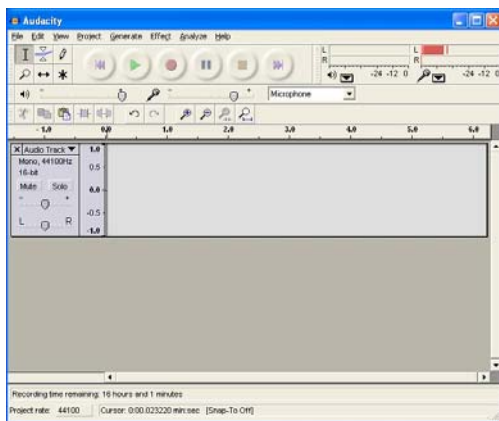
Audacity

File Edit View Project Generate Effect Analyze Help

L
R
-24 -12 0

L
R
-24 -12 0

Microphone

- 1.0 0.0 1.0 2.0 3.0 4.0 5.0 6.0

X Audio Track ▼
Mono, 44100Hz
16-bit
Mute Solo
- +
L R

1.0
0.5
0.0
-0.5
-1.0

Recording time remaining: 16 hours and 1 minutes

Project rate: 44100 Cursor: 0:00.023220 min:sec [Snap-To Off]